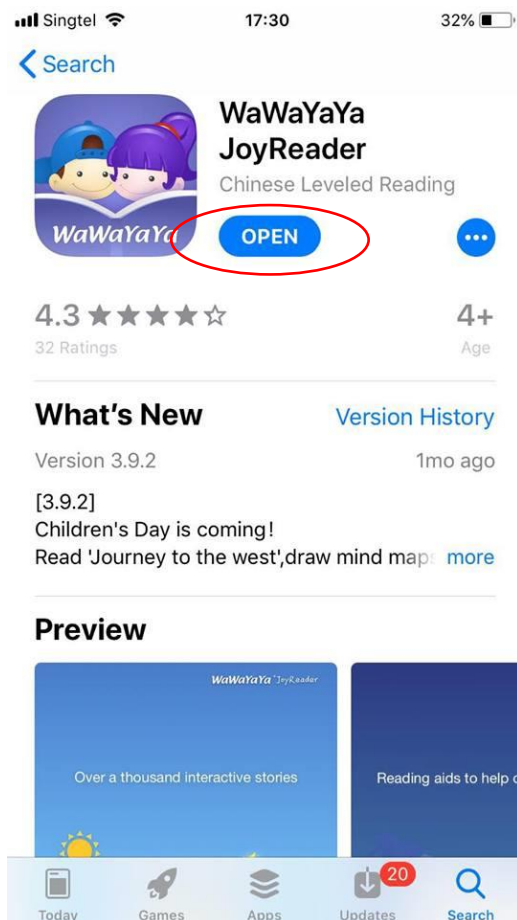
Singtel 17:30 32%

Search

WaWaYaYa
JoyReader
Chinese Leveled Reading

WaWaYaYa

OPEN

4.3 ★★★★☆
32 Ratings

4+
Age

What's New
Version History

Version 3.9.2
1mo ago

[3.9.2]
Children's Day is coming!
Read 'Journey to the west',draw mind map more

Preview

WaWaYaYa JoyReader

Over a thousand interactive stories

Reading aids to help c

Today Games Apps 20 Updates Search